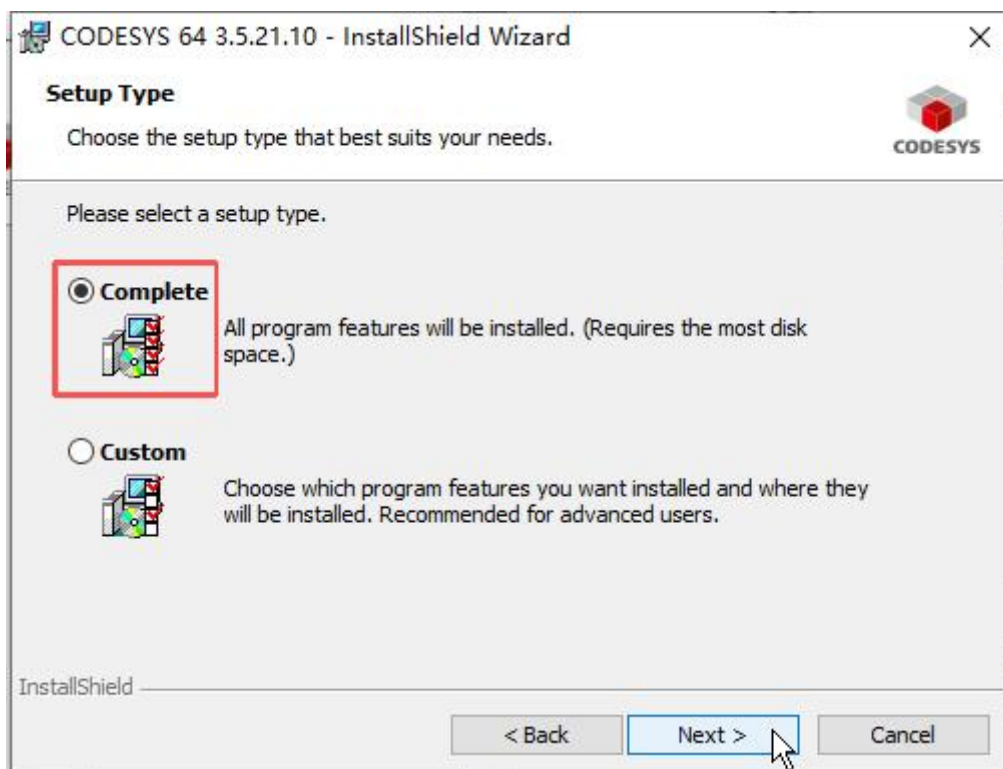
CODESYS 64 3.5.21.10 - InstallShield Wizard
×

Setup Type

Choose the setup type that best suits your needs.

CODESYS

Please select a setup type.

Complete

All program features will be installed. (Requires the most disk space.)

Custom

Choose which program features you want installed and where they will be installed. Recommended for advanced users.

InstallShield

< Back
Next >
Cancel